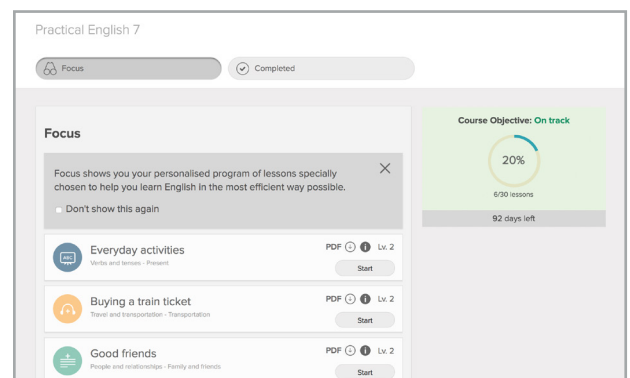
Practical English 7

Focus

Completed

Focus

Focus shows you your personalised program of lessons specially chosen to help you learn English in the most efficient way possible.

Don't show this again

Everyday activities
Verbs and tenses - Present

PDF Lv. 2
Start

Buying a train ticket
Travel and transportation - Transportation

PDF Lv. 2
Start

Good friends
People and relationships - Family and friends

PDF Lv. 2
Start

Course Objective: On track

20%

6/30 lessons

92 days left